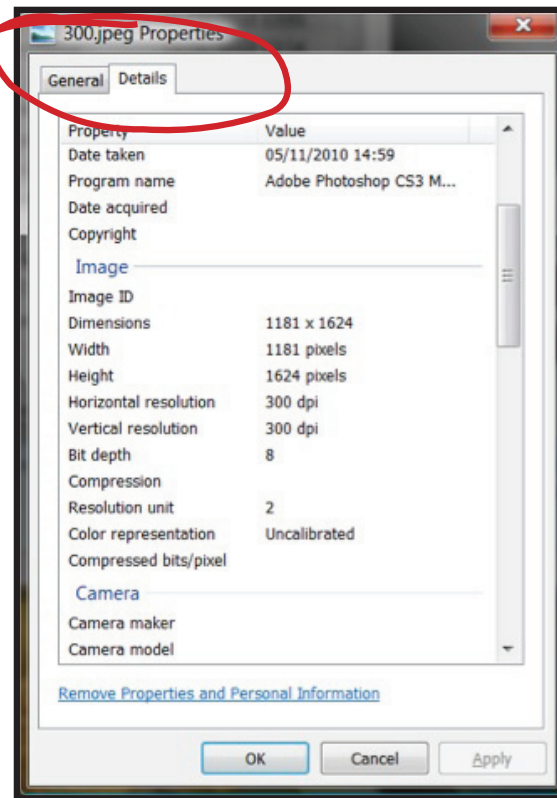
300.jpeg Properties

General Details

| Property | Value |
|---|---|
| Date taken | 05/11/2010 14:59 |
| Program name | Adobe Photoshop CS3 M... |
| Date acquired | |
| Copyright | |

Image

| | |
|---|---|
| Image ID | |
| Dimensions | 1181 x 1624 |
| Width | 1181 pixels |
| Height | 1624 pixels |
| Horizontal resolution | 300 dpi |
| Vertical resolution | 300 dpi |
| Bit depth | 8 |
| Compression | |
| Resolution unit | 2 |
| Color representation | Uncalibrated |
| Compressed bits/pixel | |

Camera

| | |
|---|---|
| Camera maker | |
| Camera model | |

Remove Properties and Personal Information

OK Cancel Apply